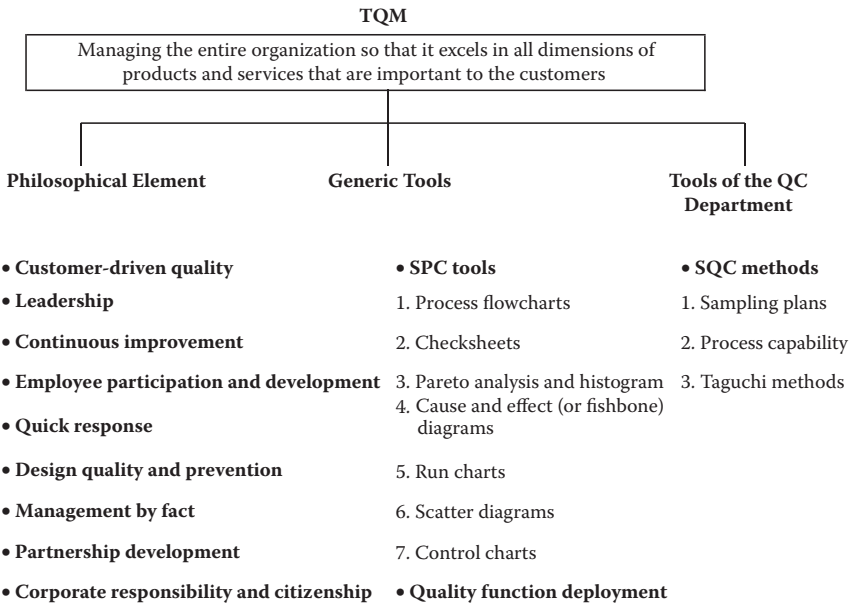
TQM

Managing the entire organization so that it excels in all dimensions of products and services that are important to the customers

Philosophical Element

• Customer-driven quality
• Leadership
• Continuous improvement
• Employee participation and development
• Quick response
• Design quality and prevention
• Management by fact
• Partnership development
• Corporate responsibility and citizenship

Generic Tools

• SPC tools
1. Process flowcharts
2. Checksheets
3. Pareto analysis and histogram
4. Cause and effect (or fishbone) diagrams
5. Run charts
6. Scatter diagrams
7. Control charts
• Quality function deployment

Tools of the QC Department

• SQC methods
1. Sampling plans
2. Process capability
3. Taguchi methods